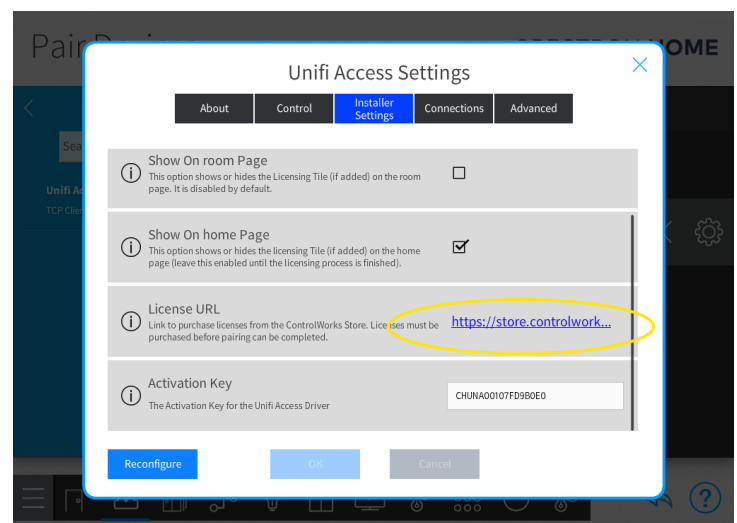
PairDevi

CRESTRON HOME

Sea

Unifi Ac

TCP Clien

Unifi Access Settings

About | Control | Installer Settings | Connections | Advanced

Show On room Page
This option shows or hides the Licensing Tile (if added) on the room page. It is disabled by default.

Show On home Page
This option shows or hides the licensing Tile (if added) on the home page (leave this enabled until the licensing process is finished).

License URL
Link to purchase licenses from the ControlWorks Store. Licenses must be purchased before pairing can be completed.

https://store.controlwork...

Activation Key
The Activation Key for the Unifi Access Driver

CHUNA00107FD9B0E0

Reconfigure

OK

Cancel

?